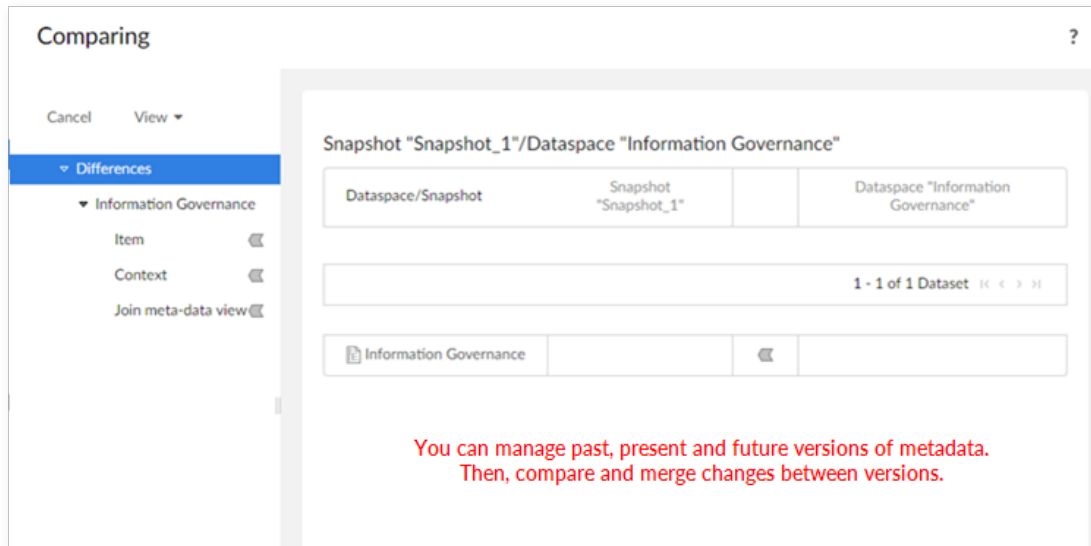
Comparing

?

Cancel View ▾

▾ Differences

▾ Information Governance

Item

Context

Join meta-data view

Snapshot "Snapshot_1"/Dataspace "Information Governance"

| Dataspace/Snapshot | Snapshot "Snapshot_1" | | Dataspace "Information Governance" |
|---|---|---|---|

1 - 1 of 1 Dataset

| Information Governance | | | |
|---|---|---|---|

You can manage past, present and future versions of metadata. Then, compare and merge changes between versions.